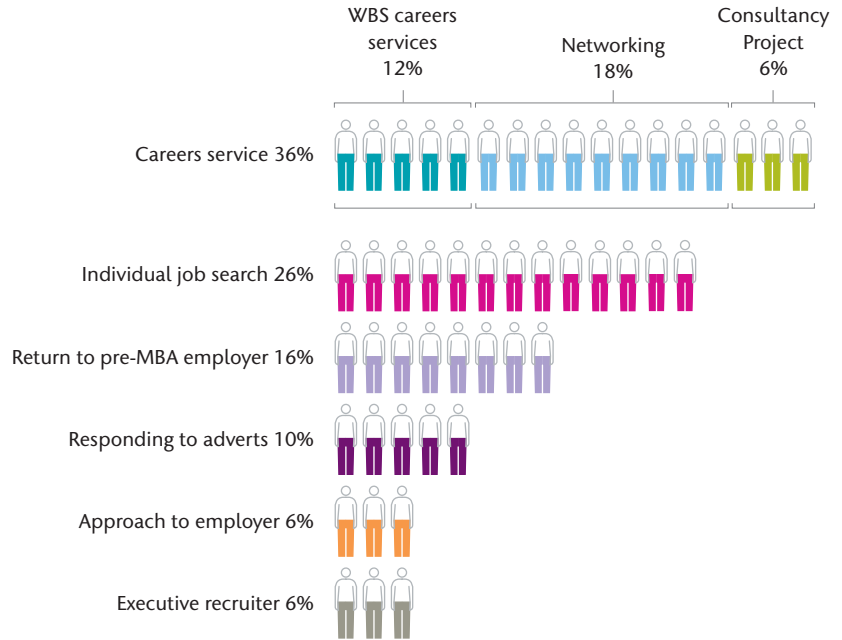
WBS careers services 12%

Networking 18%

Consultancy Project 6%

Careers service 36%

Individual job search 26%

Return to pre-MBA employer 16%

Responding to adverts 10%

Approach to employer 6%

Executive recruiter 6%